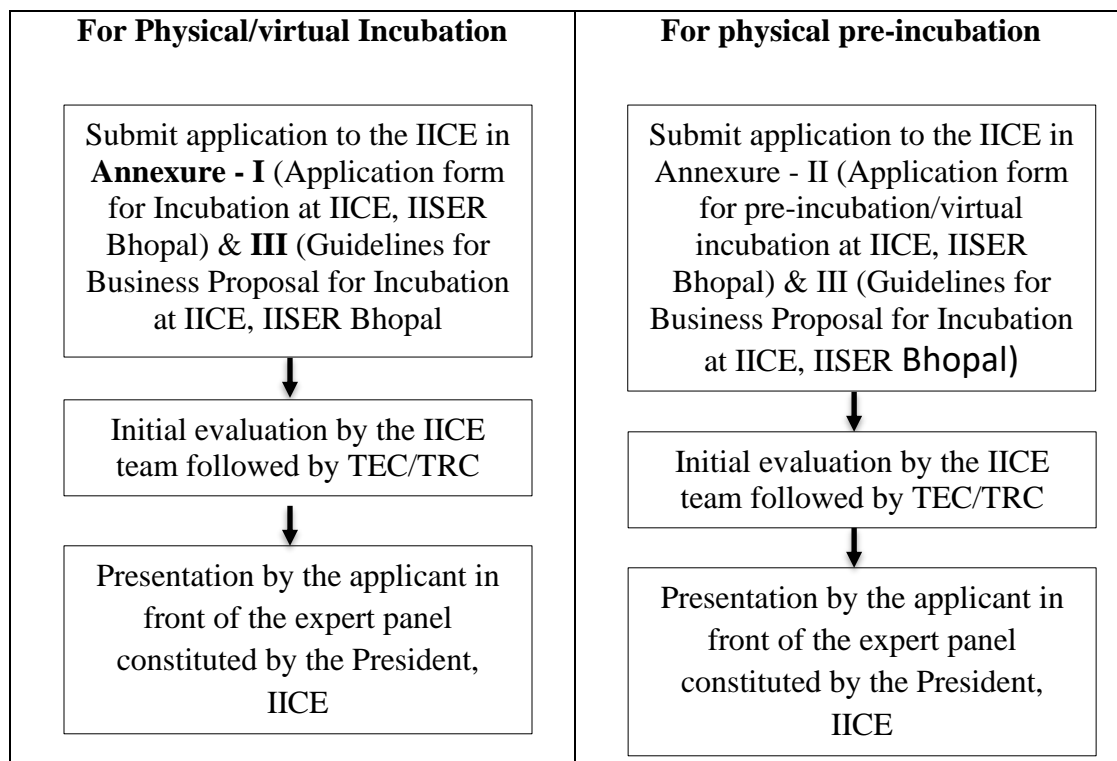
For Physical/virtual Incubation

Submit application to the IICE in Annexure - I (Application form for Incubation at IICE, IISER Bhopal) & III (Guidelines for Business Proposal for Incubation at IICE, IISER Bhopal

Initial evaluation by the IICE team followed by TEC/TRC

Presentation by the applicant in front of the expert panel constituted by the President, IICE

For physical pre-incubation

Submit application to the IICE in Annexure - II (Application form for pre-incubation/virtual incubation at IICE, IISER Bhopal) & III (Guidelines for Business Proposal for Incubation at IICE, IISER Bhopal)

Initial evaluation by the IICE team followed by TEC/TRC

Presentation by the applicant in front of the expert panel constituted by the President, IICE